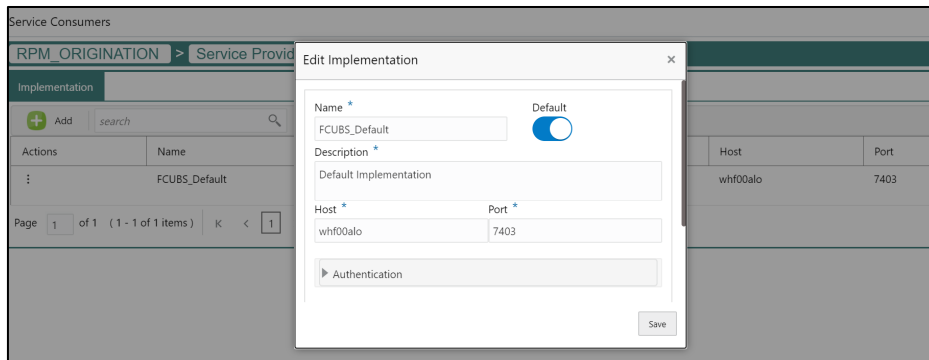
Service Consumers

RPM_ORIGINATION > Service Provid

Implementation

Add search

| Actions | Name | Host | Port |
|---|---|---|---|
| ⋮ | FCUBS_Default | whf00alo | 7403 |

Page 1 of 1 (1 - 1 of 1 items) K < 1

Edit Implementation ×

Name *
FCUBS_Default

Default

Description *
Default Implementation

Host *
whf00alo

Port *
7403

Authentication

Save